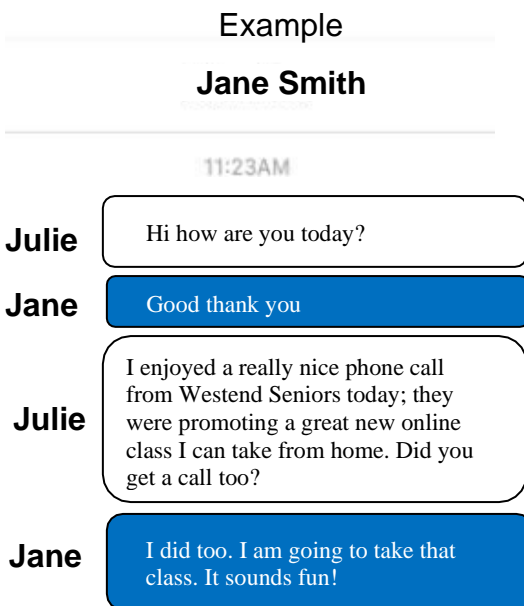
Example

Jane Smith

11:23AM

Julie

Hi how are you today?

Jane

Good thank you

Julie

I enjoyed a really nice phone call from Westend Seniors today; they were promoting a great new online class I can take from home. Did you get a call too?

Jane

I did too. I am going to take that class. It sounds fun!